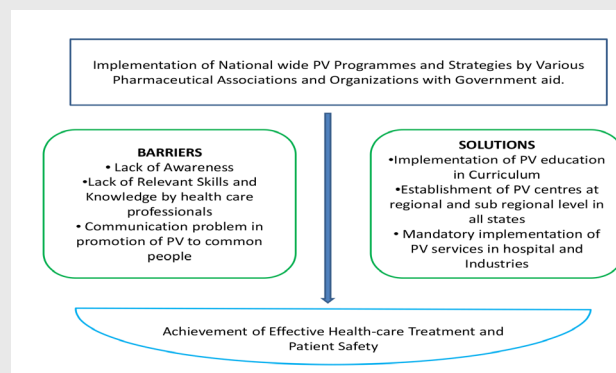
Implementation of National wide PV Programmes and Strategies by Various Pharmaceutical Associations and Organizations with Government aid.

BARRIERS
• Lack of Awareness
•Lack of Relevant Skills and Knowledge by health care professionals
• Communication problem in promotion of PV to common people

SOLUTIONS
•Implementation of PV education in Curriculum
•Establishment of PV centres at regional and sub regional level in all states
• Mandatory implementation of PV services in hospital and Industries

Achievement of Effective Health-care Treatment and Patient Safety